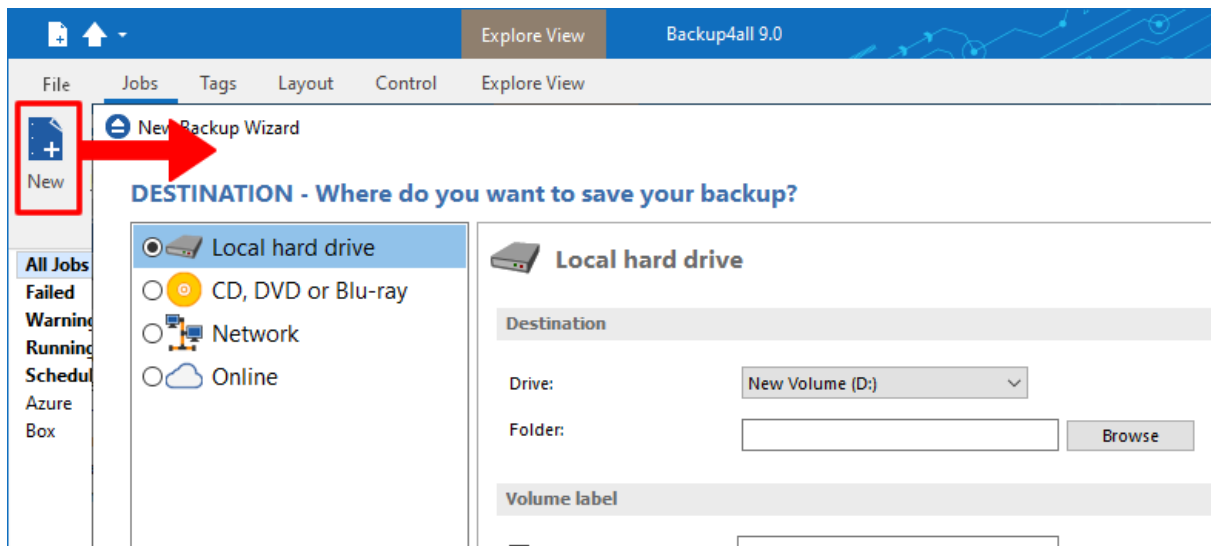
Explore View

Backup4all 9.0

File Jobs Tags Layout Control Explore View

New

New Backup Wizard

DESTINATION - Where do you want to save your backup?

All Jobs
Failed
Warning
Running
Schedul
Azure
Box

Local hard drive
CD, DVD or Blu-ray
Network
Online

Local hard drive

Destination

Drive: New Volume (D:)

Folder: Browse

Volume label